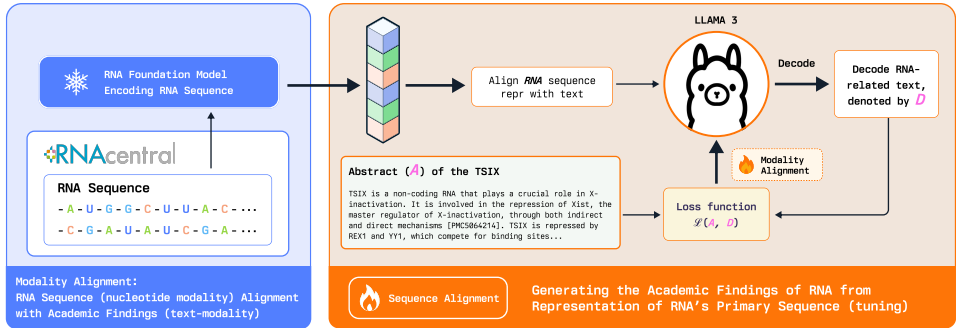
RNA Foundation Model
Encoding RNA Sequence

RNAcentral

RNA Sequence
- A - U - G - G - C - U - U - A - C - ···
- C - G - A - U - A - U - C - G - A - ···

Modality Alignment:
RNA Sequence (nucleotide modality) Alignment with Academic Findings (text-modality)

Align *RNA* sequence repr with text

LLAMA 3

Decode

Decode RNA-related text, denoted by $D$

Abstract ($A$) of the TSIX

TSIX is a non-coding RNA that plays a crucial role in X-inactivation. It is involved in the repression of Xist, the master regulator of X-inactivation, through both indirect and direct mechanisms [PMC5064214]. TSIX is repressed by REX1 and YY1, which compete for binding sites...

Modality Alignment

Loss function
$\mathcal{L}(A, D)$

Sequence Alignment

Generating the Academic Findings of RNA from Representation of RNA's Primary Sequence (tuning)